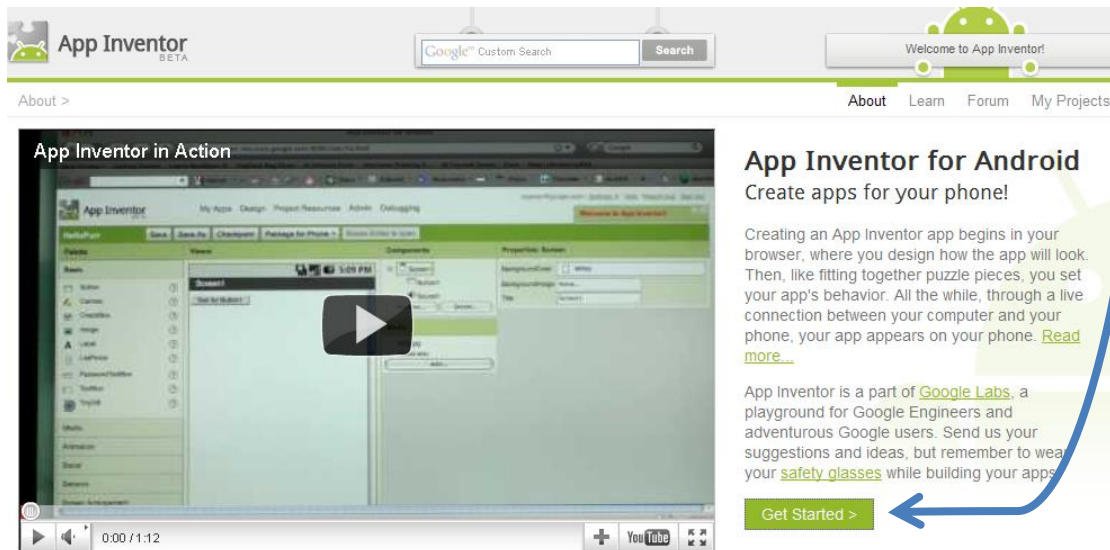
App Inventor BETA

Google™ Custom Search

Search

Welcome to App Inventor!

About >

About Learn Forum My Projects

App Inventor in Action

0:00 / 1:12

YouTube

App Inventor for Android

Create apps for your phone!

Creating an App Inventor app begins in your browser, where you design how the app will look. Then, like fitting together puzzle pieces, you set your app's behavior. All the while, through a live connection between your computer and your phone, your app appears on your phone. Read more...

App Inventor is a part of Google Labs, a playground for Google Engineers and adventurous Google users. Send us your suggestions and ideas, but remember to wear your safety glasses while building your apps.

Get Started >